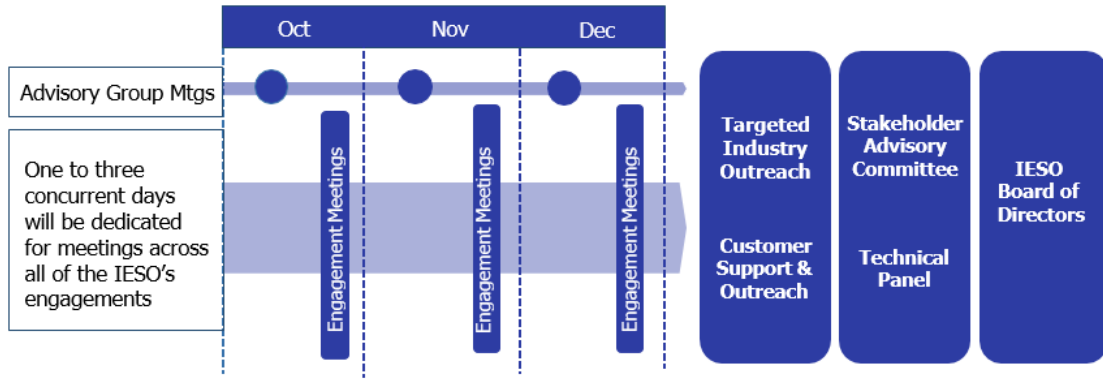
Oct

Nov

Dec

Advisory Group Mtgs

One to three concurrent days will be dedicated for meetings across all of the IESO's engagements

Engagement Meetings

Engagement Meetings

Engagement Meetings

Targeted Industry Outreach

Customer Support & Outreach

Stakeholder Advisory Committee

Technical Panel

IESO Board of Directors